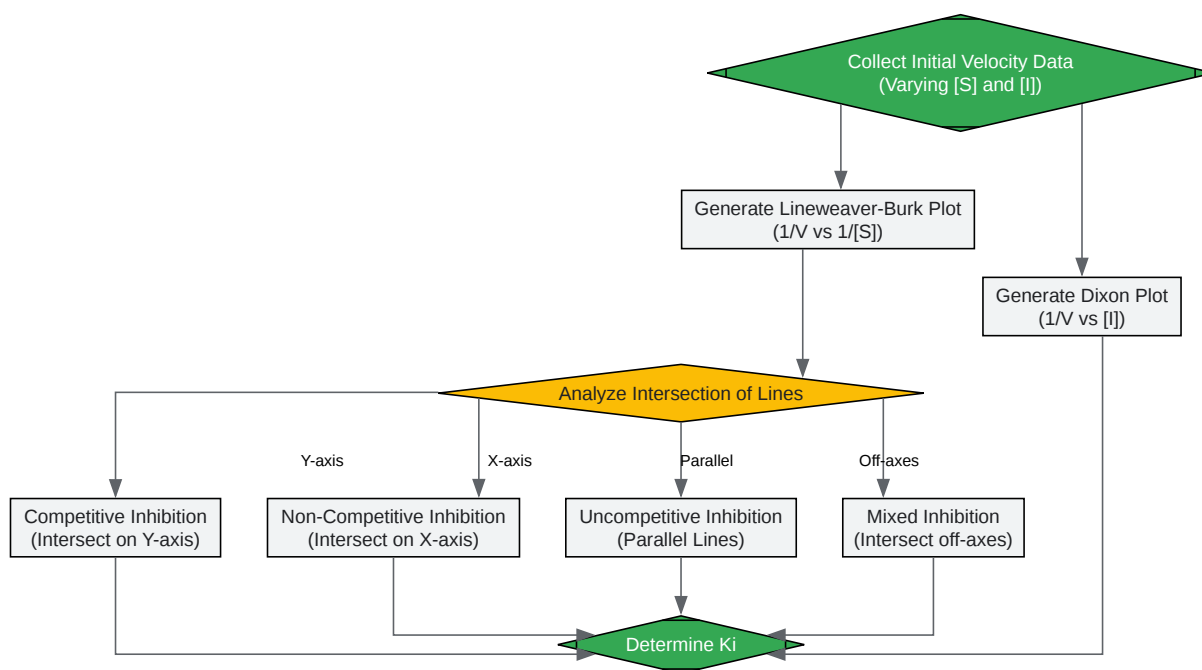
Collect Initial Velocity Data
(Varying [S] and [I])

Generate Lineweaver-Burk Plot
(1/V vs 1/[S])

Generate Dixon Plot
(1/V vs [I])

Analyze Intersection of Lines

Y-axis

X-axis

Parallel

Off-axes

Competitive Inhibition
(Intersect on Y-axis)

Non-Competitive Inhibition
(Intersect on X-axis)

Uncompetitive Inhibition
(Parallel Lines)

Mixed Inhibition
(Intersect off-axes)

Determine Ki